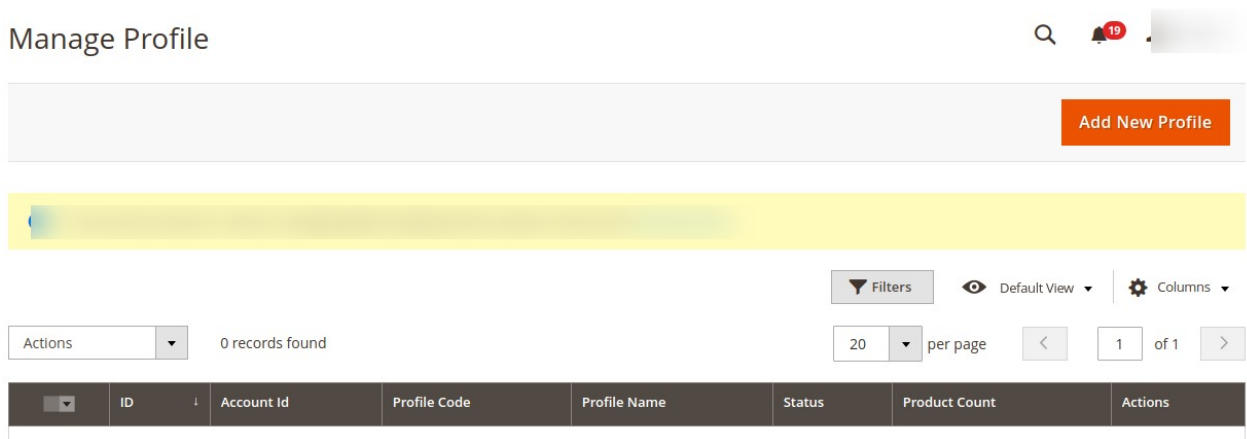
Manage Profile

19

Add New Profile

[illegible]

Filters Default View Columns

Actions 0 records found 20 per page 1 of 1

| | ID | Account Id | Profile Code | Profile Name | Status | Product Count | Actions |
|---|---|---|---|---|---|---|---|